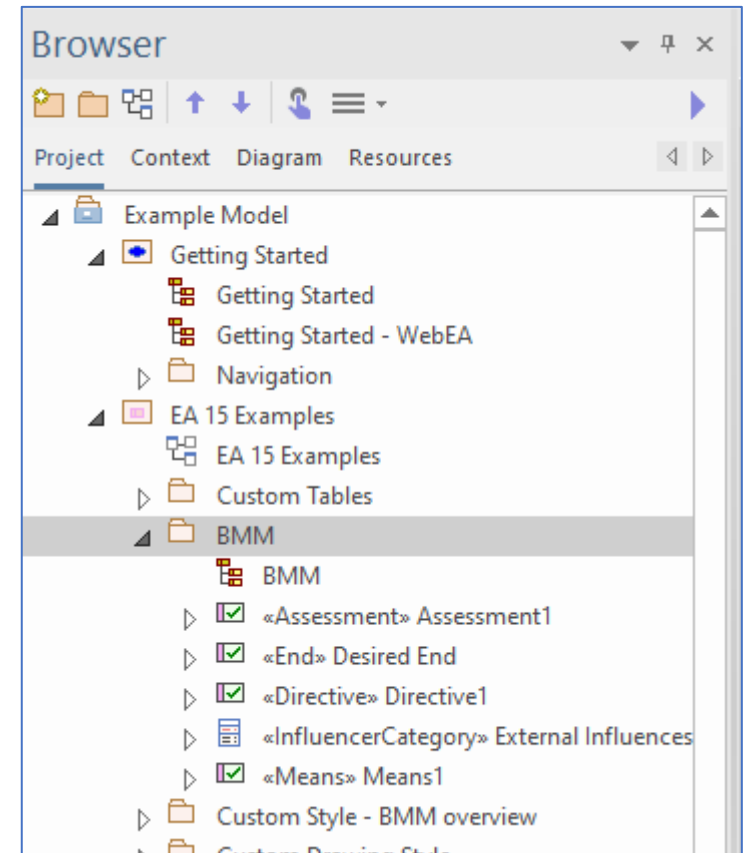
Browser

Project Context Diagram Resources

Example Model
Getting Started
Getting Started
Getting Started - WebEA
Navigation
EA 15 Examples
EA 15 Examples
Custom Tables
BMM
BMM
«Assessment» Assessment1
«End» Desired End
«Directive» Directive1
«InfluencerCategory» External Influences
«Means» Means1
Custom Style - BMM overview
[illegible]